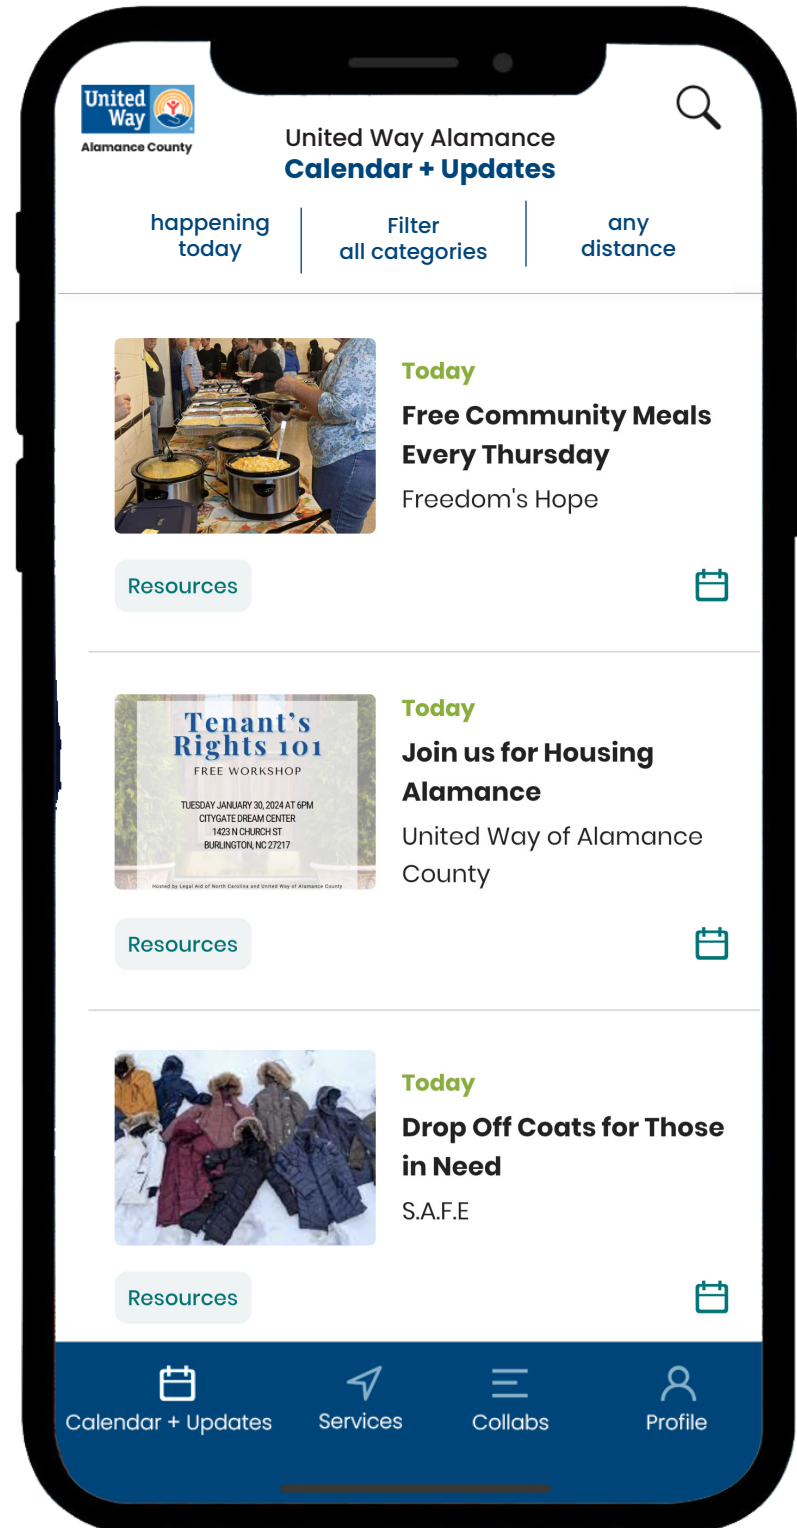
United Way
Alamance County

United Way Alamance
Calendar + Updates

happening today | Filter all categories | any distance

Today
Free Community Meals Every Thursday
Freedom's Hope

Resources

Tenant's Rights 101
FREE WORKSHOP
TUESDAY JANUARY 30, 2024 AT 6PM
CITYGATE DREAM CENTER
1423 N CHURCH ST
BURLINGTON, NC 27217
Hosted by Legal Aid of North Carolina and United Way of Alamance County

Today
Join us for Housing Alamance
United Way of Alamance County

Resources

Today
Drop Off Coats for Those in Need
S.A.F.E

Resources

Calendar + Updates
Services
Collabs
Profile